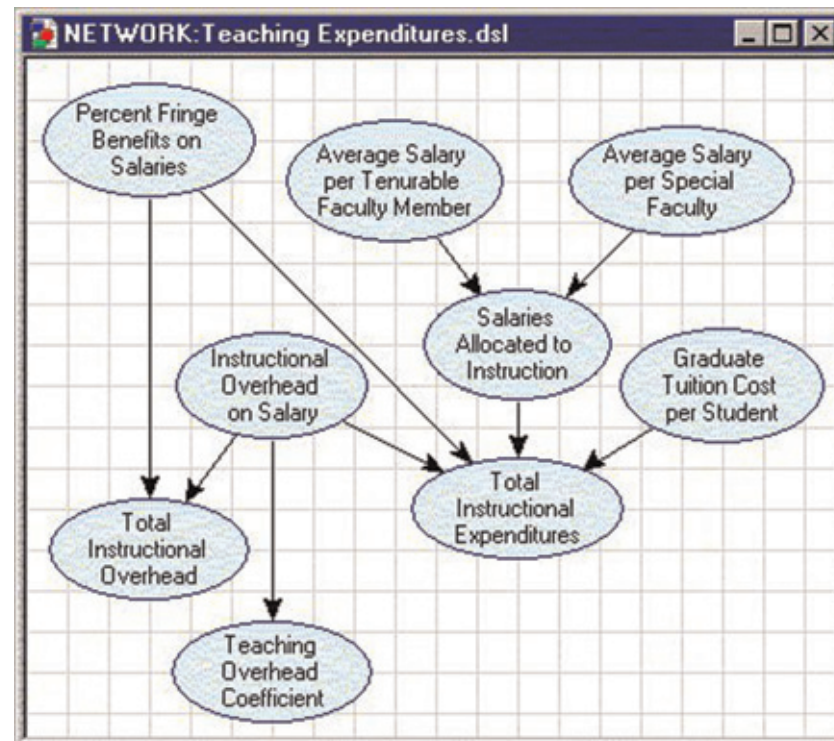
NETWORK:Teaching Expenditures.dsl

Percent Fringe Benefits on Salaries

Average Salary per Tenurable Faculty Member

Average Salary per Special Faculty

Salaries Allocated to Instruction

Instructional Overhead on Salary

Graduate Tuition Cost per Student

Total Instructional Expenditures

Total Instructional Overhead

Teaching Overhead Coefficient